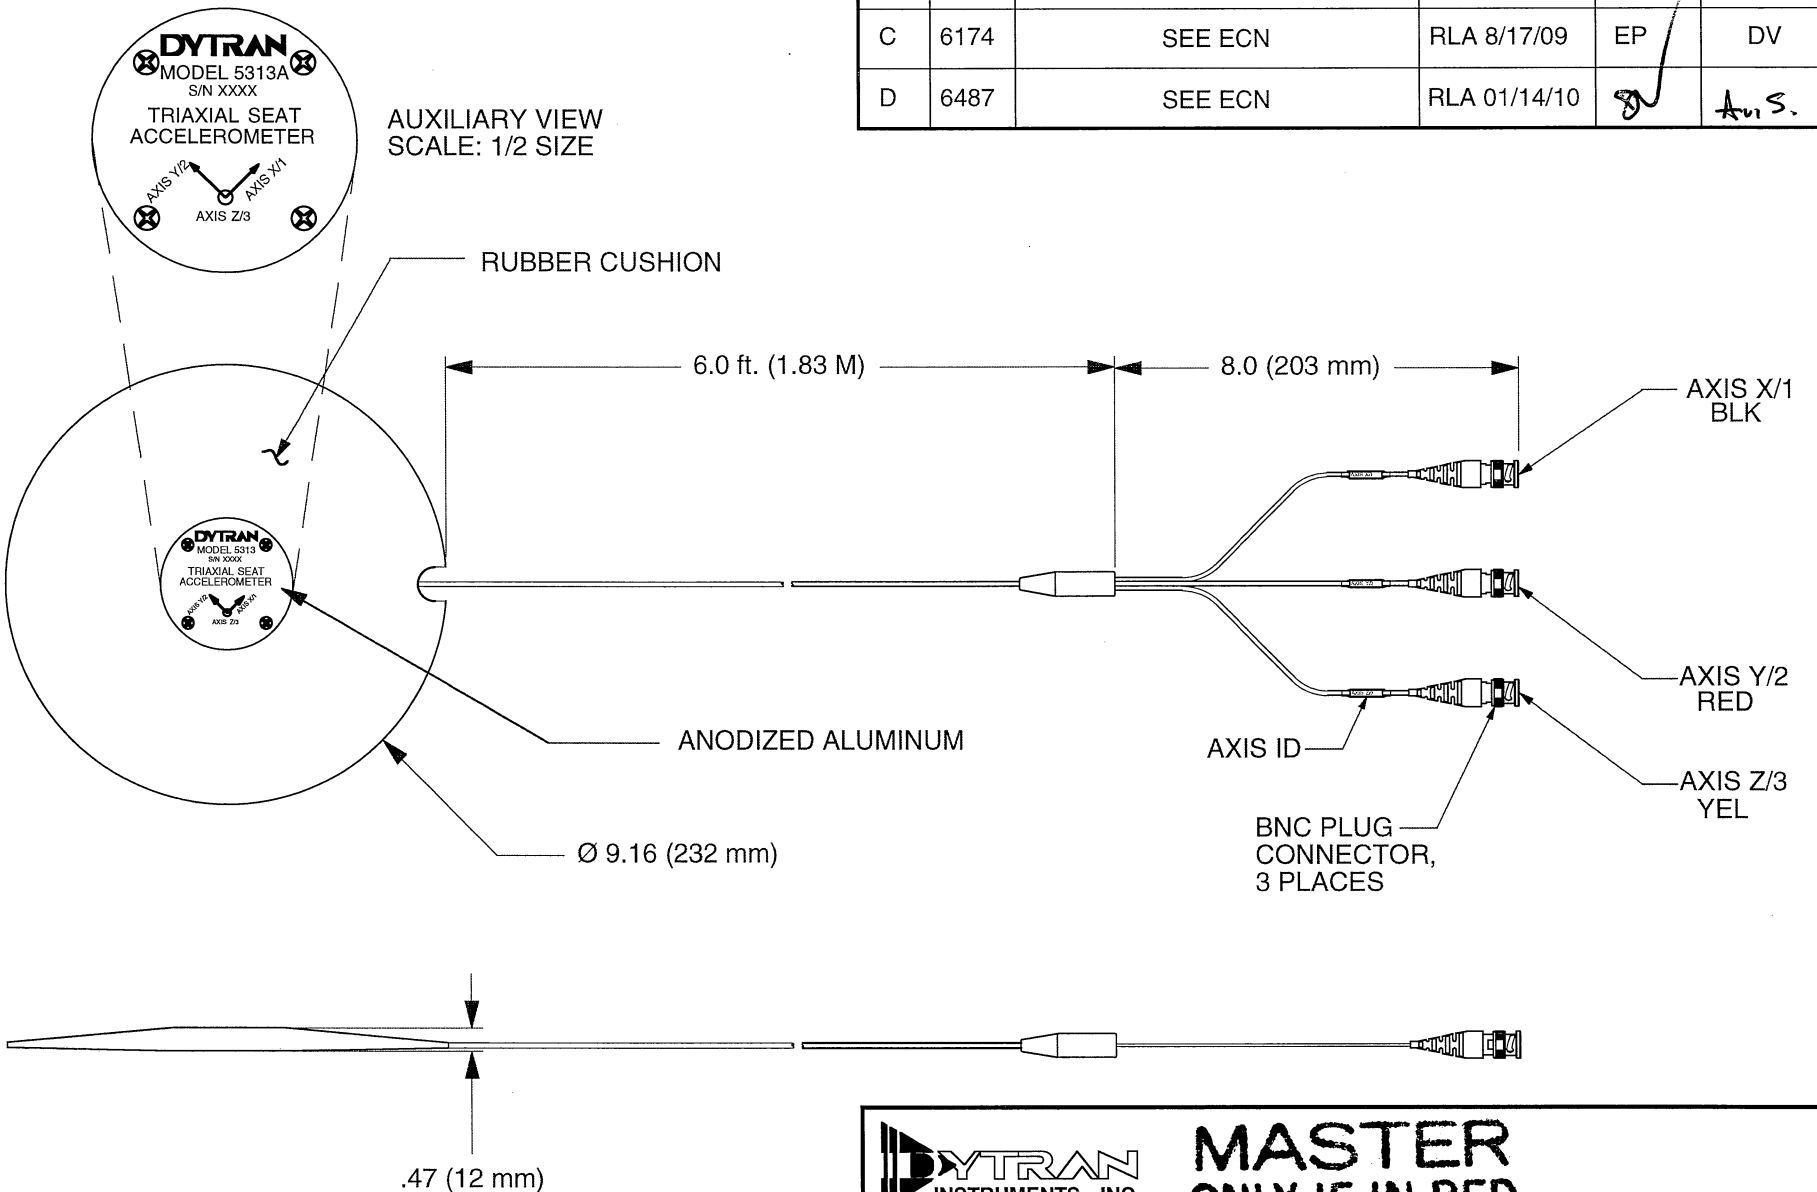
| C | 6174 | SEE ECN | RLA 8/17/09 | EP | DV |
|---|---|---|---|---|---|
| D | 6487 | SEE ECN | RLA 01/14/10 | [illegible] | Au S. |

DYTRAN
MODEL 5313A
S/N XXXX
TRIAXIAL SEAT ACCELEROMETER
AXIS Y/2
AXIS X/1
AXIS Z/3

AUXILIARY VIEW
SCALE: 1/2 SIZE

RUBBER CUSHION

6.0 ft. (1.83 M)

8.0 (203 mm)

AXIS X/1
BLK

DYTRAN
MODEL 5313
S/N XXXX
TRIAXIAL SEAT ACCELEROMETER
AXIS Y/2
AXIS X/1
AXIS Z/3

AXIS Y/2
RED

ANODIZED ALUMINUM

AXIS ID

AXIS Z/3
YEL

BNC PLUG CONNECTOR, 3 PLACES

Ø 9.16 (232 mm)

.47 (12 mm)

DYTRAN
INSTRUMENTS, INC.

MASTER
ONLY IF IN RED